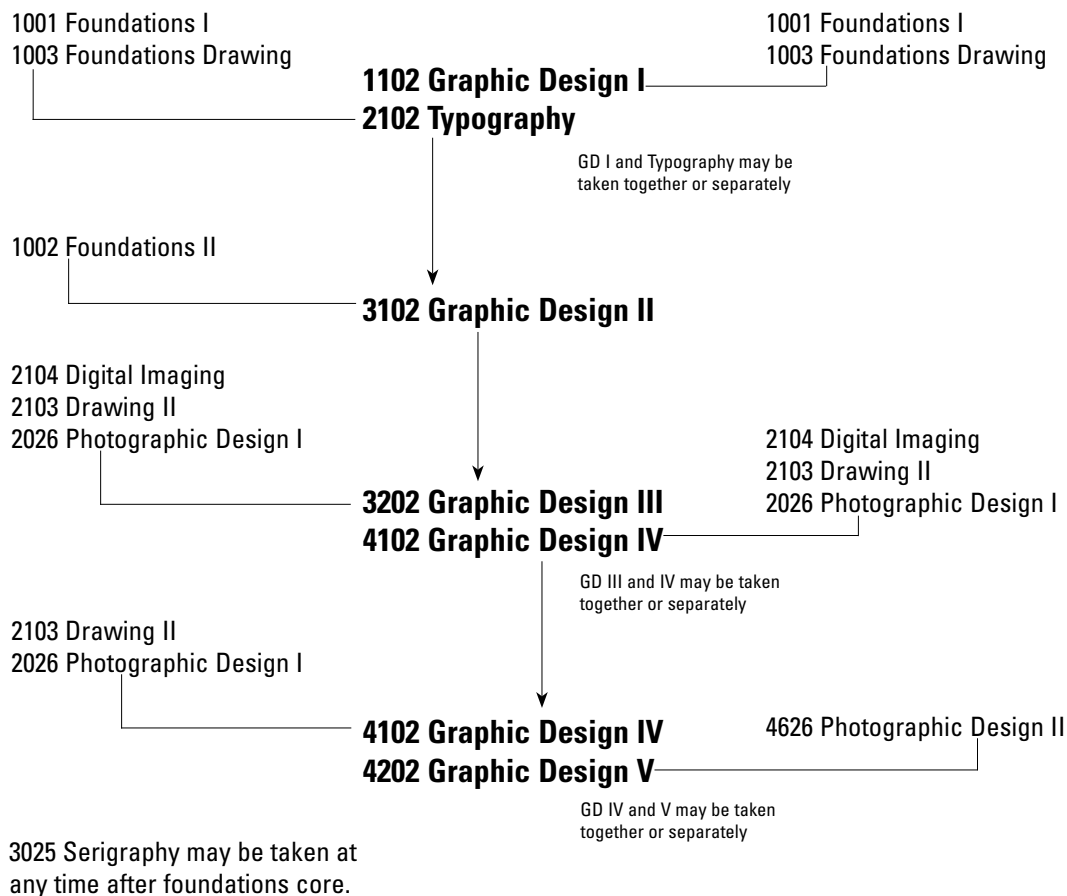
1001 Foundations I
1003 Foundations Drawing

1001 Foundations I
1003 Foundations Drawing

1102 Graphic Design I
2102 Typography

GD I and Typography may be taken together or separately

1002 Foundations II

3102 Graphic Design II

2104 Digital Imaging
2103 Drawing II
2026 Photographic Design I

2104 Digital Imaging
2103 Drawing II
2026 Photographic Design I

3202 Graphic Design III
4102 Graphic Design IV

GD III and IV may be taken together or separately

2103 Drawing II
2026 Photographic Design I

4102 Graphic Design IV
4202 Graphic Design V

4626 Photographic Design II

GD IV and V may be taken together or separately

3025 Serigraphy may be taken at any time after foundations core.